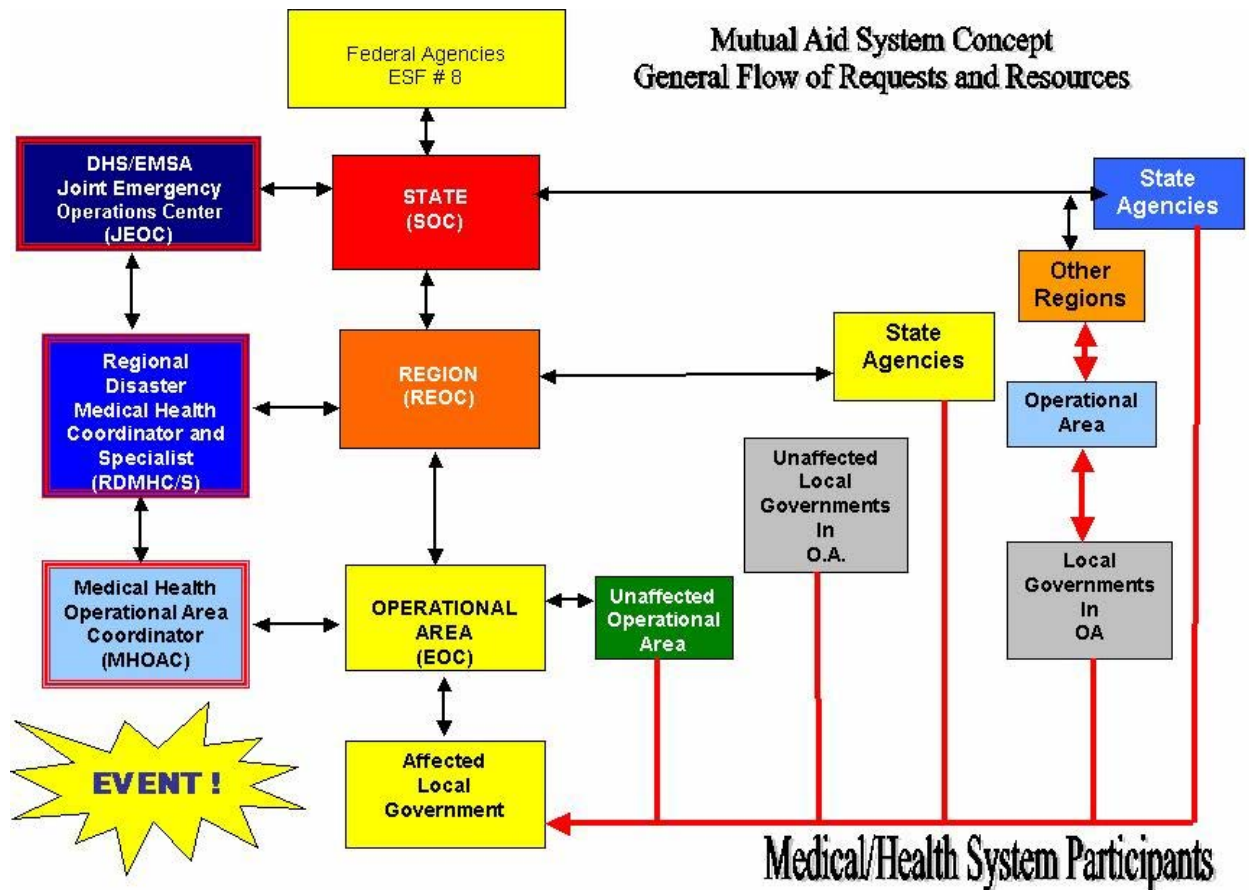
Mutual Aid System Concept
General Flow of Requests and Resources

Federal Agencies
ESF # 8

DHS/EMSA
Joint Emergency
Operations Center
(JEOC)

STATE
(SOC)

State
Agencies

Other
Regions

Regional
Disaster
Medical Health
Coordinator and
Specialist
(RDMHC/S)

REGION
(REOC)

State
Agencies

Operational
Area

Unaffected
Local
Governments
In
O.A.

Local
Governments
In
OA

Medical Health
Operational Area
Coordinator
(MHOAC)

OPERATIONAL
AREA
(EOC)

Unaffected
Operational
Area

EVENT !

Affected
Local
Government

Medical/Health System Participants